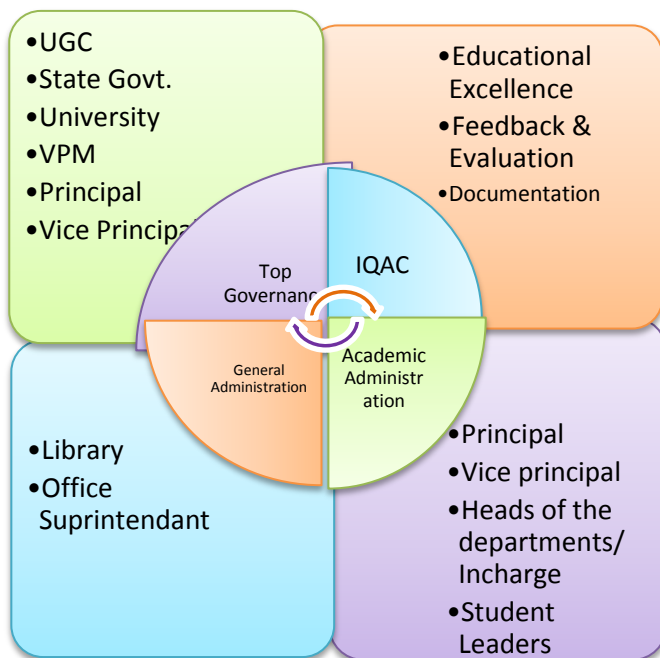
•UGC
•State Govt.
•University
•VPM
•Principal
•Vice Principa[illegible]

•Educational Excellence
•Feedback & Evaluation
•Documentation

Top Governanc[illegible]

IQAC

General Administration

Academic Administr ation

•Library
•Office Suprintendant

•Principal
•Vice principal
•Heads of the departments/ Incharge
•Student Leaders